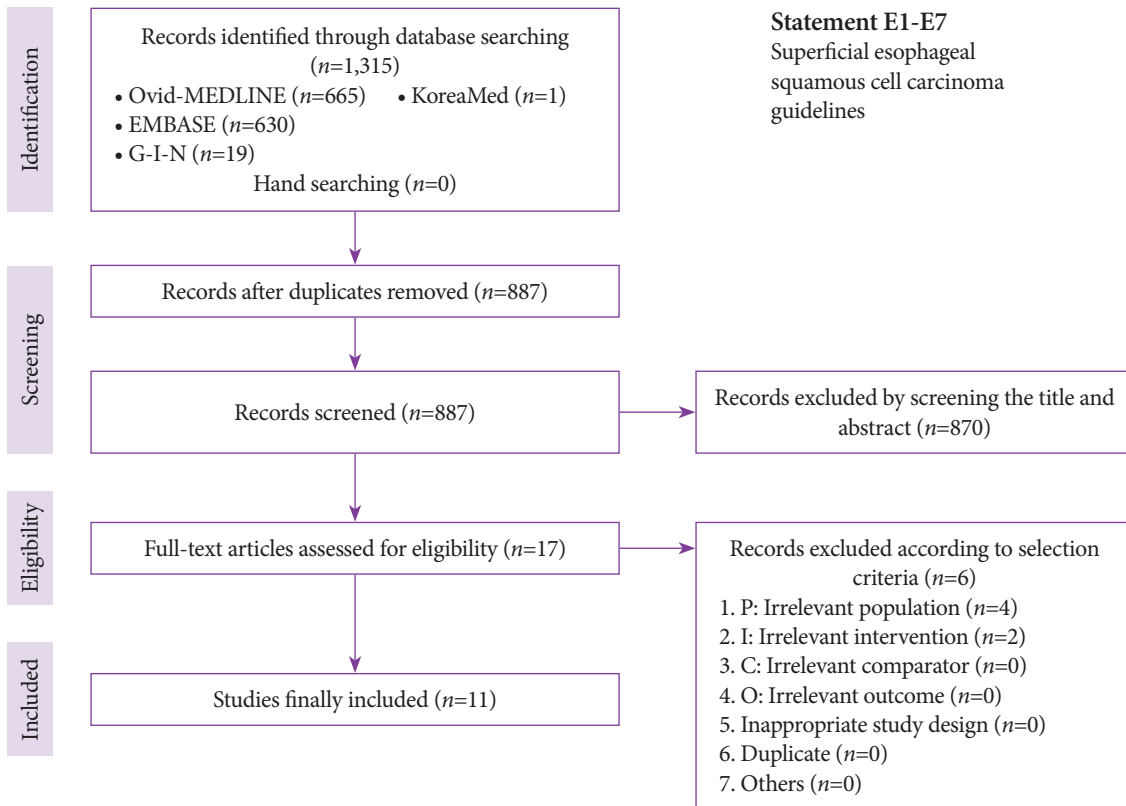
Identification

Records identified through database searching ($n$=1,315)
• Ovid-MEDLINE ($n$=665) • KoreaMed ($n$=1)
• EMBASE ($n$=630)
• G-I-N ($n$=19)
Hand searching ($n$=0)

Statement E1-E7
Superficial esophageal squamous cell carcinoma guidelines

Screening

Records after duplicates removed ($n$=887)

Records screened ($n$=887)

Records excluded by screening the title and abstract ($n$=870)

Eligibility

Full-text articles assessed for eligibility ($n$=17)

Records excluded according to selection criteria ($n$=6)
1. P: Irrelevant population ($n$=4)
2. I: Irrelevant intervention ($n$=2)
3. C: Irrelevant comparator ($n$=0)
4. O: Irrelevant outcome ($n$=0)
5. Inappropriate study design ($n$=0)
6. Duplicate ($n$=0)
7. Others ($n$=0)

Included

Studies finally included ($n$=11)